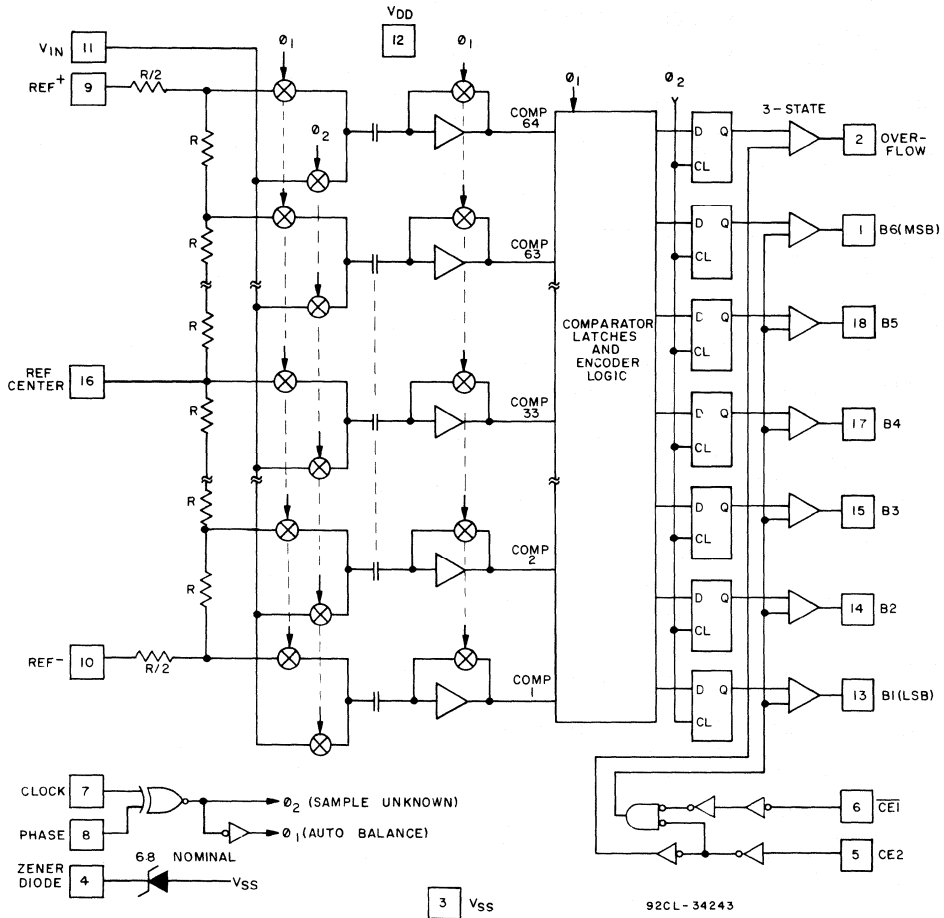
$V_{DD}$
12

$V_{IN}$ 11

REF$^+$ 9

R/2

R

R

R

R

R

R

REF CENTER 16

REF$^-$ 10

R/2

Ø$_1$

Ø$_2$

Ø$_1$

Ø$_1$

Ø$_2$

COMP 64

COMP 63

COMP 33

COMP 2

COMP 1

COMPARATOR LATCHES AND ENCODER LOGIC

D Q
CL

D Q
CL

D Q
CL

D Q
CL

D Q
CL

D Q
CL

D Q
CL

3 - STATE

2 OVER-FLOW

1 B6(MSB)

18 B5

17 B4

15 B3

14 B2

13 B1(LSB)

CLOCK 7

PHASE 8

Ø$_2$ (SAMPLE UNKNOWN)

Ø$_1$ (AUTO BALANCE)

6.8 NOMINAL

ZENER DIODE 4

$V_{SS}$

3 $V_{SS}$

6 $\overline{CE1}$

5 CE2

92CL-34243